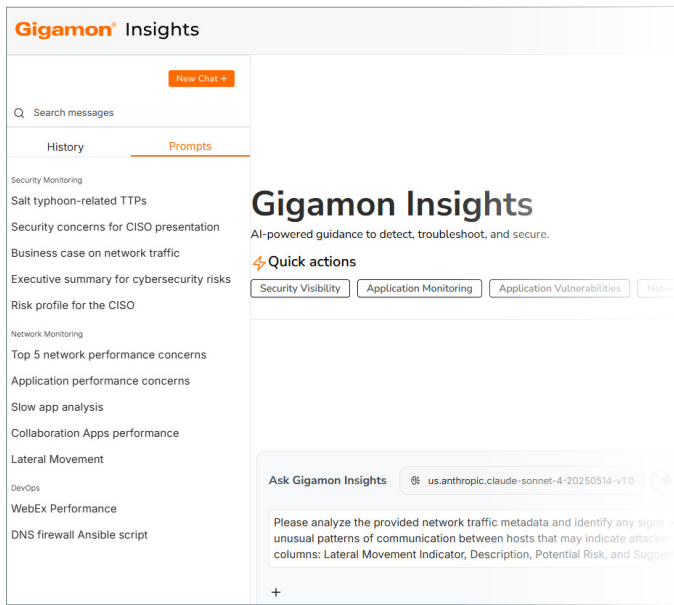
Gigamon® Insights

New Chat +

Search messages

History

Prompts

Security Monitoring

Salt typhoon-related TTPs

Security concerns for CISO presentation

Business case on network traffic

Executive summary for cybersecurity risks

Risk profile for the CISO

Network Monitoring

Top 5 network performance concerns

Application performance concerns

Slow app analysis

Collaboration Apps performance

Lateral Movement

DevOps

WebEx Performance

DNS firewall Ansible script

Gigamon Insights

AI-powered guidance to detect, troubleshoot, and secure.

Quick actions

Security Visibility

Application Monitoring

Application Vulnerabilities

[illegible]

Ask Gigamon Insights

us.anthropic.claude-sonnet-4-20250514-v1:0

Please analyze the provided network traffic metadata and identify any signs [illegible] unusual patterns of communication between hosts that may indicate attacke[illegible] columns: Lateral Movement Indicator, Description, Potential Risk, and Sugge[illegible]

+